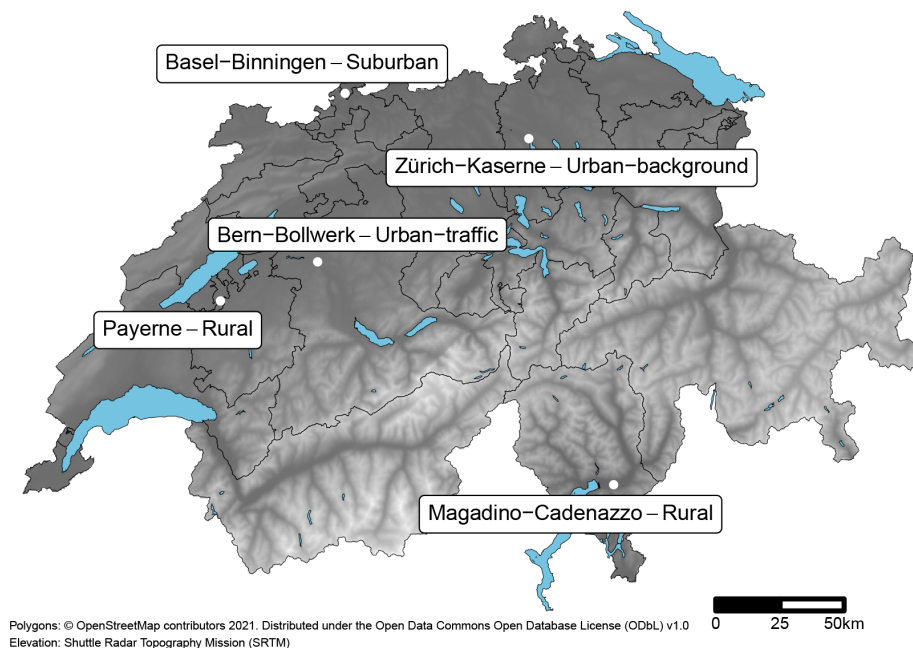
Basel−Binningen – Suburban

Zürich−Kaserne – Urban−background

Bern−Bollwerk – Urban−traffic

Payerne – Rural

Magadino−Cadenazzo – Rural

0 25 50km

Polygons: © OpenStreetMap contributors 2021. Distributed under the Open Data Commons Open Database License (ODbL) v1.0
Elevation: Shuttle Radar Topography Mission (SRTM)